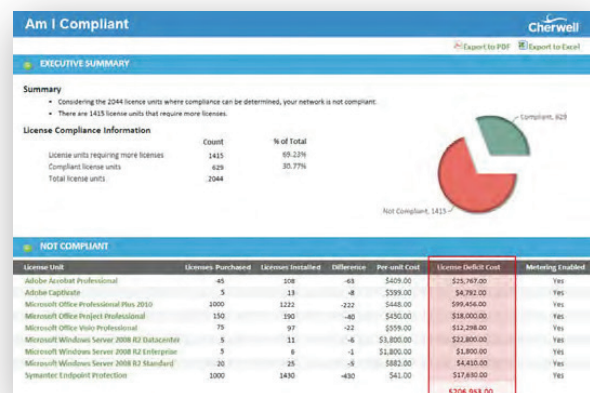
Am I Compliant

Cherwell

Export to PDF Export to Excel

EXECUTIVE SUMMARY

Summary

- Considering the 2044 licence units where compliance can be determined, your network is not compliant.
- There are 1415 license units that require more licenses.

License Compliance Information

| | Count | % of Total |
|---|---|---|
| License units requiring more licenses | 1415 | 69.23% |
| Compliant license units | 629 | 30.77% |
| Total license units | 2044 | |

Compliant, 629

Not Compliant, 1415

NOT COMPLIANT

| License Unit | Licenses Purchased | Licenses Installed | Difference | Per-unit Cost | License Deficit Cost | Metering Enabled |
|---|---|---|---|---|---|---|
| Adobe Acrobat Professional | 45 | 108 | -63 | $409.00 | $25,767.00 | Yes |
| Adobe Captivate | 5 | 13 | -8 | $599.00 | $4,792.00 | Yes |
| Microsoft Office Professional Plus 2010 | 1000 | 1222 | -222 | $448.00 | $99,456.00 | Yes |
| Microsoft Office Project Professional | 150 | 190 | -40 | $450.00 | $18,000.00 | Yes |
| Microsoft Office Visio Professional | 75 | 97 | -22 | $559.00 | $12,298.00 | Yes |
| Microsoft Windows Server 2008 R2 Datacenter | 5 | 11 | -6 | $3,800.00 | $22,800.00 | Yes |
| Microsoft Windows Server 2008 R2 Enterprise | 5 | 6 | -1 | $1,800.00 | $1,800.00 | Yes |
| Microsoft Windows Server 2008 R2 Standard | 20 | 25 | -5 | $882.00 | $4,410.00 | Yes |
| Symantec Endpoint Protection | 1000 | 1430 | -430 | $41.00 | $17,630.00 | Yes |
| | | | | | $206,953.00 | |